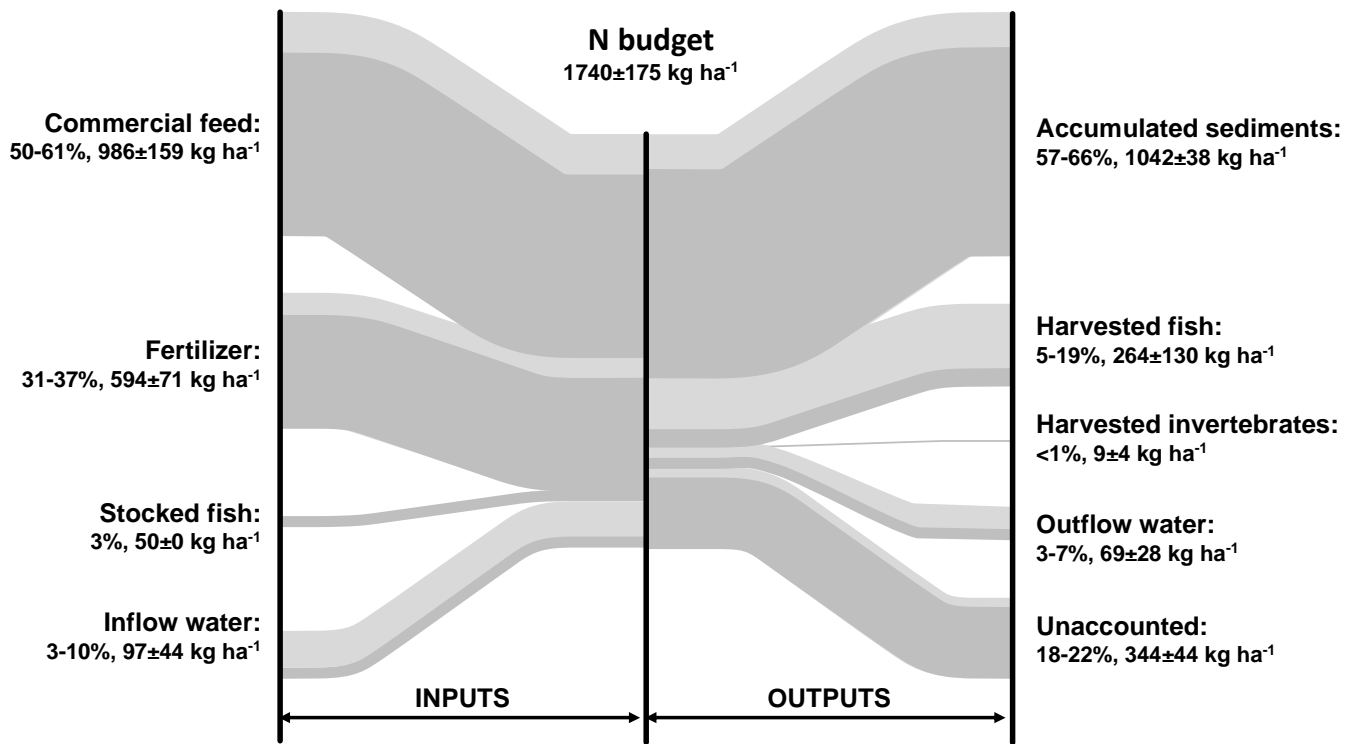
N budget
1740±175 kg ha$^{-1}$

Commercial feed:
50-61%, 986±159 kg ha$^{-1}$

Fertilizer:
31-37%, 594±71 kg ha$^{-1}$

Stocked fish:
3%, 50±0 kg ha$^{-1}$

Inflow water:
3-10%, 97±44 kg ha$^{-1}$

Accumulated sediments:
57-66%, 1042±38 kg ha$^{-1}$

Harvested fish:
5-19%, 264±130 kg ha$^{-1}$

Harvested invertebrates:
<1%, 9±4 kg ha$^{-1}$

Outflow water:
3-7%, 69±28 kg ha$^{-1}$

Unaccounted:
18-22%, 344±44 kg ha$^{-1}$

INPUTS

OUTPUTS